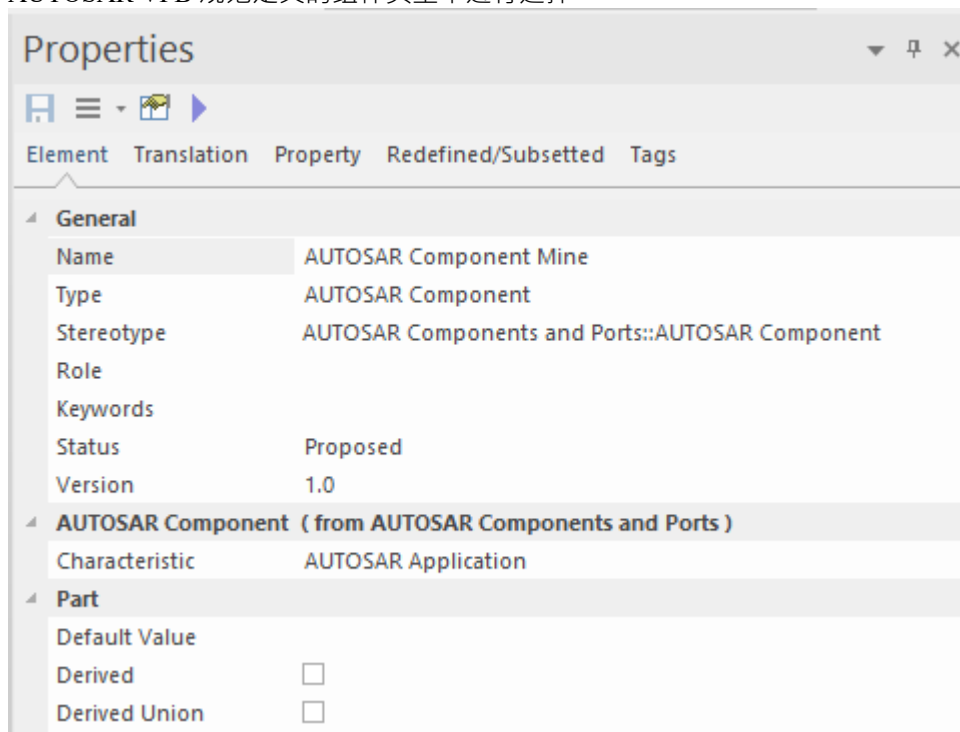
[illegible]

Properties

Element Translation Property Redefined/Subsetted Tags

General

| | |
|---|---|
| Name | AUTOSAR Component Mine |
| Type | AUTOSAR Component |
| Stereotype | AUTOSAR Components and Ports::AUTOSAR Component |
| Role | |
| Keywords | |
| Status | Proposed |
| Version | 1.0 |

AUTOSAR Component ( from AUTOSAR Components and Ports )

| | |
|---|---|
| Characteristic | AUTOSAR Application |

Part

| | |
|---|---|
| Default Value | |
| Derived | |
| Derived Union | |